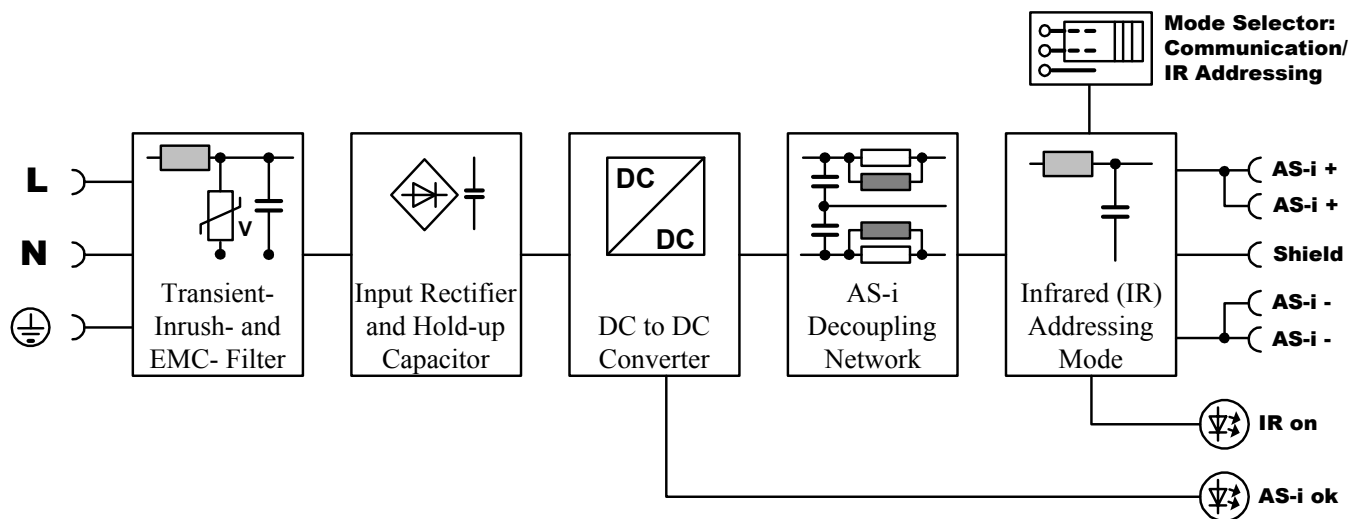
Mode Selector: Communication/ IR Addressing

L

N

V

Transient- Inrush- and EMC- Filter

Input Rectifier and Hold-up Capacitor

DC

DC

DC to DC Converter

AS-i Decoupling Network

Infrared (IR) Addressing Mode

AS-i +

AS-i +

Shield

AS-i -

AS-i -

IR on

AS-i ok